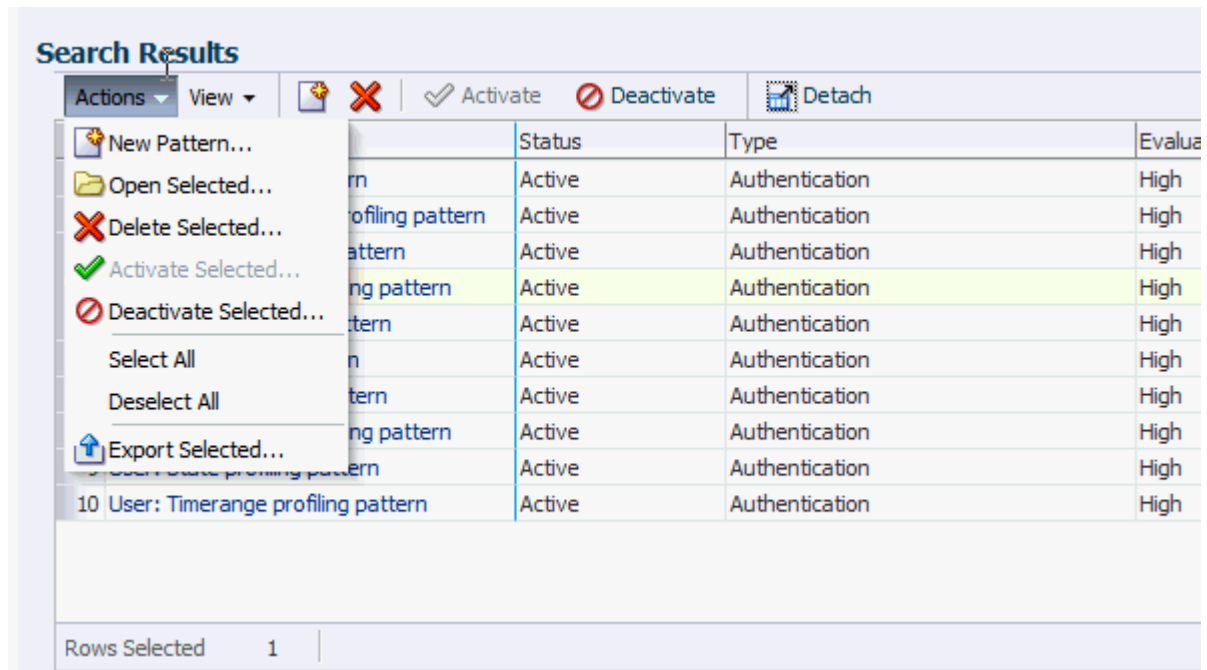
Search Results

Actions View Activate Deactivate Detach

New Pattern...
Open Selected...
Delete Selected...
Activate Selected...
Deactivate Selected...
Select All
Deselect All
Export Selected...

| | Status | Type | Evalua |
|---|---|---|---|
| rn | Active | Authentication | High |
| ofiling pattern | Active | Authentication | High |
| attern | Active | Authentication | High |
| ng pattern | Active | Authentication | High |
| ttern | Active | Authentication | High |
| n | Active | Authentication | High |
| tern | Active | Authentication | High |
| ng pattern | Active | Authentication | High |
| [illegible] profiling pattern | Active | Authentication | High |
| 10 User: Timerange profiling pattern | Active | Authentication | High |

Rows Selected 1